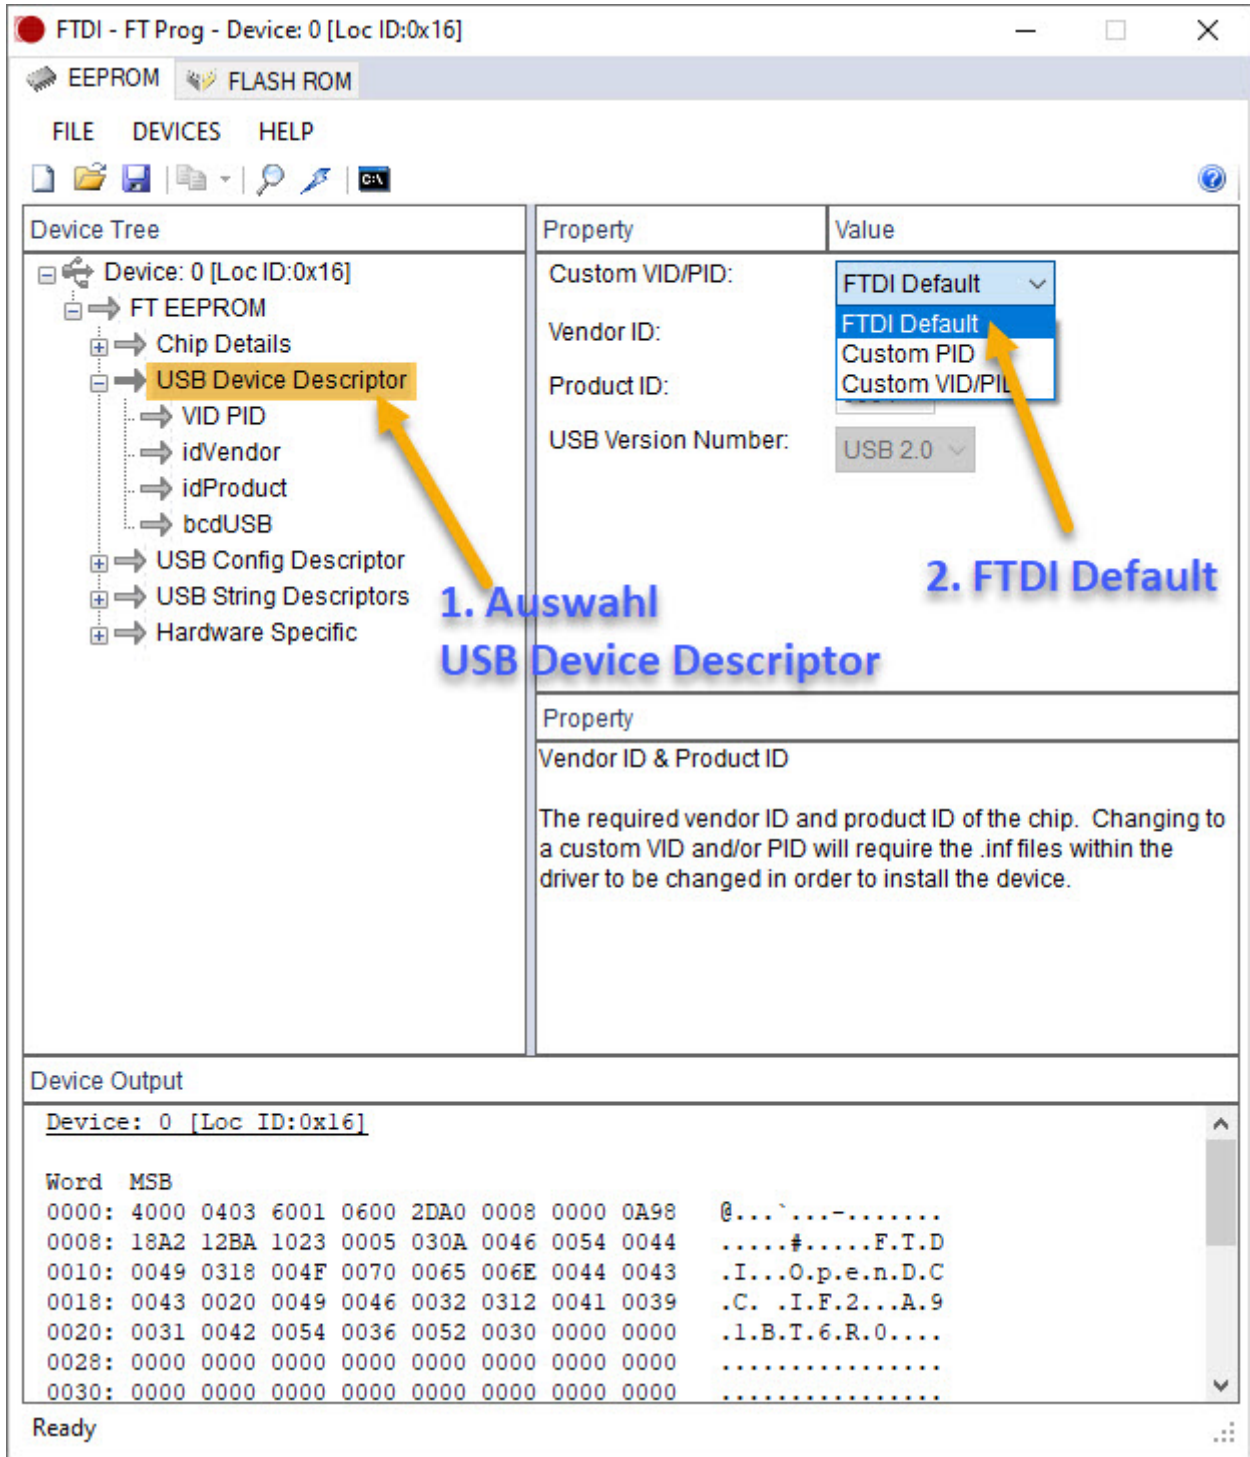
FTDI - FT Prog - Device: 0 [Loc ID:0x16]

EEPROM FLASH ROM

FILE DEVICES HELP

Device Tree

Device: 0 [Loc ID:0x16]
FT EEPROM
Chip Details
USB Device Descriptor
VID PID
idVendor
idProduct
bcdUSB
USB Config Descriptor
USB String Descriptors
Hardware Specific

| Property | Value |
|---|---|
| Custom VID/PID: | FTDI Default |
| Vendor ID: | |
| Product ID: | |
| USB Version Number: | USB 2.0 |

FTDI Default
Custom PID
Custom VID/PI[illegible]

1. Auswahl
USB Device Descriptor

2. FTDI Default

Property

Vendor ID & Product ID

The required vendor ID and product ID of the chip. Changing to a custom VID and/or PID will require the .inf files within the driver to be changed in order to install the device.

Device Output

Device: 0 [Loc ID:0x16]

Word MSB
0000: 4000 0403 6001 0600 2DA0 0008 0000 0A98 @...`...-.......
0008: 18A2 12BA 1023 0005 030A 0046 0054 0044 .....#.....F.T.D
0010: 0049 0318 004F 0070 0065 006E 0044 0043 .I...O.p.e.n.D.C
0018: 0043 0020 0049 0046 0032 0312 0041 0039 .C. .I.F.2...A.9
0020: 0031 0042 0054 0036 0052 0030 0000 0000 .1.B.T.6.R.0....
0028: 0000 0000 0000 0000 0000 0000 0000 0000 ................
0030: 0000 0000 0000 0000 0000 0000 0000 0000 ................

Ready